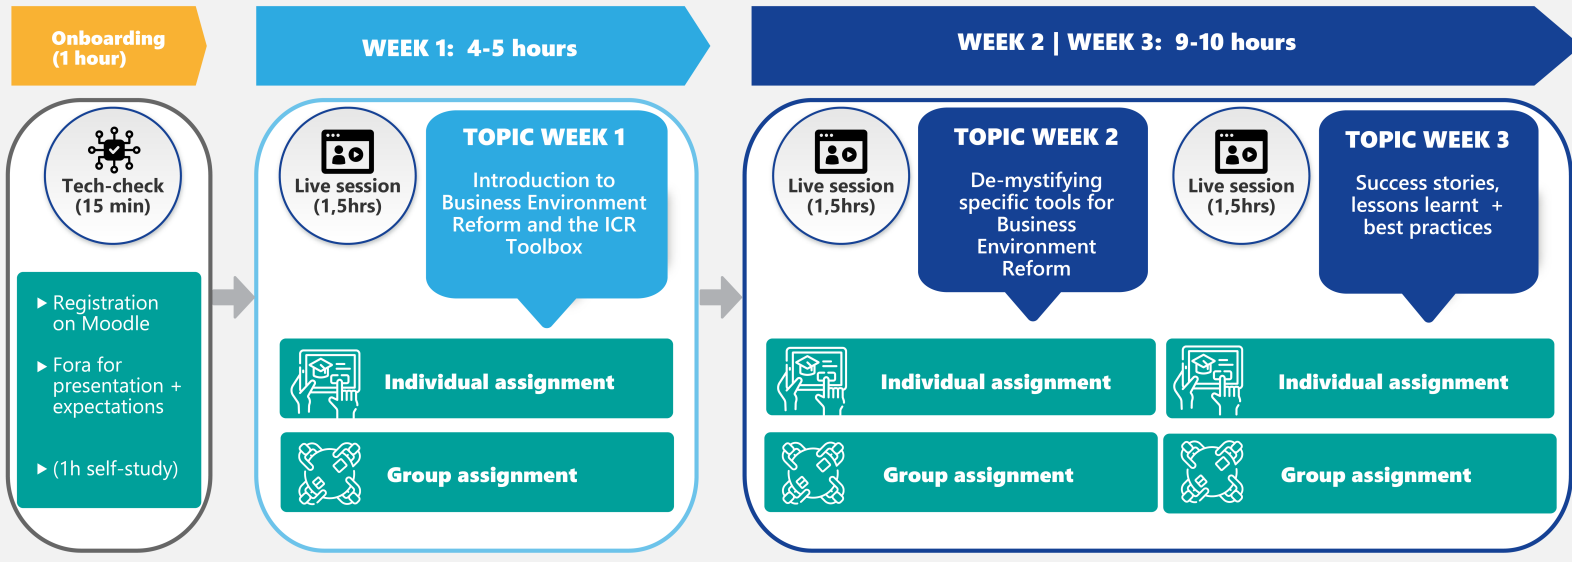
Onboarding (1 hour)

WEEK 1: 4-5 hours

WEEK 2 | WEEK 3: 9-10 hours

Tech-check (15 min)

Registration on Moodle

Fora for presentation + expectations

(1h self-study)

Live session (1,5hrs)

TOPIC WEEK 1

Introduction to Business Environment Reform and the ICR Toolbox

Individual assignment

Group assignment

Live session (1,5hrs)

TOPIC WEEK 2

De-mystifying specific tools for Business Environment Reform

Live session (1,5hrs)

TOPIC WEEK 3

Success stories, lessons learnt + best practices

Individual assignment

Individual assignment

Group assignment

Group assignment